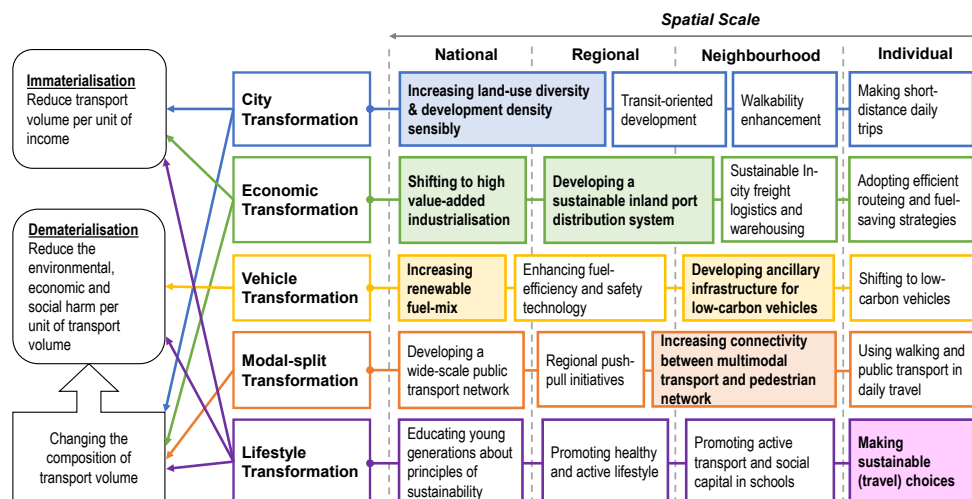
Spatial Scale

National | Regional | Neighbourhood | Individual

Immaterialisation
Reduce transport volume per unit of income

Dematerialisation
Reduce the environmental, economic and social harm per unit of transport volume

Changing the composition of transport volume

City Transformation

Increasing land-use diversity & development density sensibly

Transit-oriented development

Walkability enhancement

Making short-distance daily trips

Economic Transformation

Shifting to high value-added industrialisation

Developing a sustainable inland port distribution system

Sustainable In-city freight logistics and warehousing

Adopting efficient routeing and fuel-saving strategies

Vehicle Transformation

Increasing renewable fuel-mix

Enhancing fuel-efficiency and safety technology

Developing ancillary infrastructure for low-carbon vehicles

Shifting to low-carbon vehicles

Modal-split Transformation

Developing a wide-scale public transport network

Regional push-pull initiatives

Increasing connectivity between multimodal transport and pedestrian network

Using walking and public transport in daily travel

Lifestyle Transformation

Educating young generations about principles of sustainability

Promoting healthy and active lifestyle

Promoting active transport and social capital in schools

Making sustainable (travel) choices